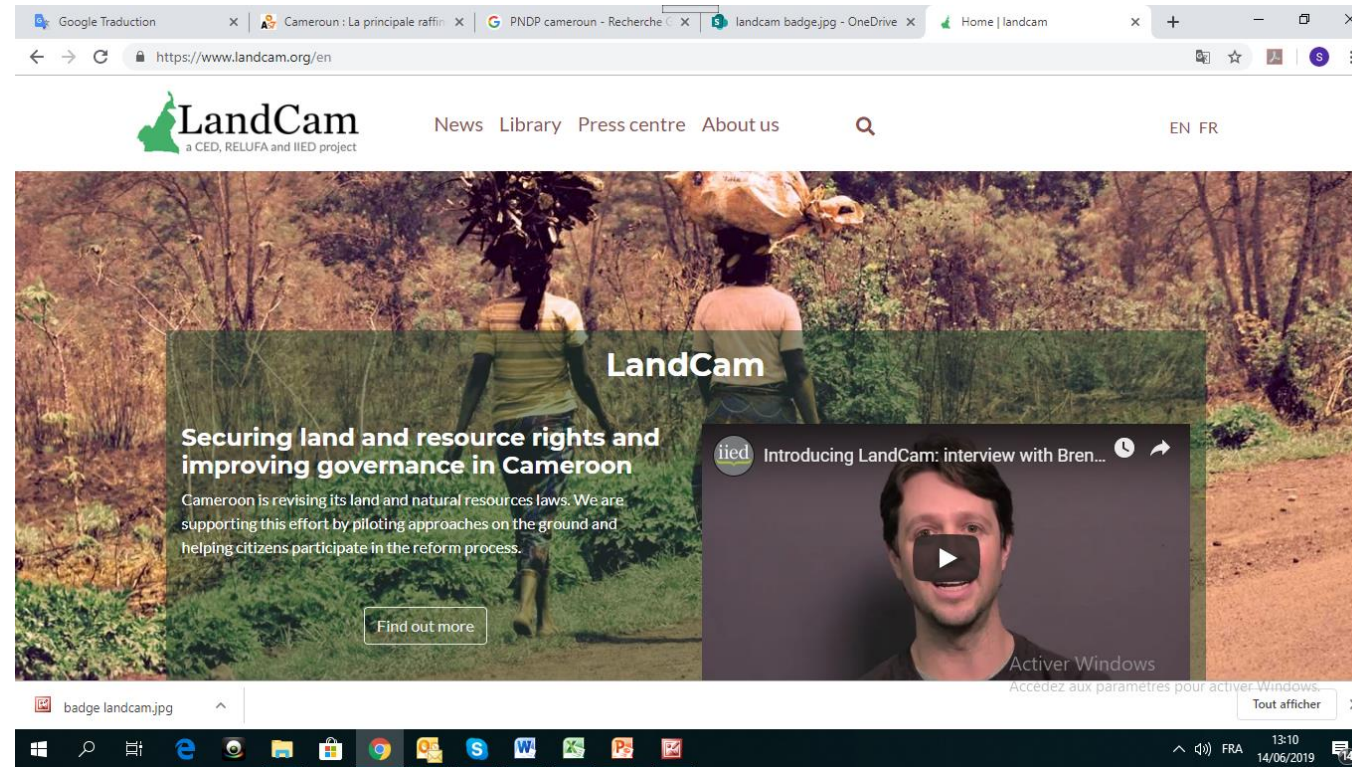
Google Traduction × Cameroun : La principale raffin × PNDP cameroun - Recherche × landcam badge.jpg - OneDrive × Home | landcam ×

https://www.landcam.org/en

LandCam
a CED, RELUFA and IIED project

News Library Press centre About us

EN FR

LandCam

Securing land and resource rights and improving governance in Cameroon

Cameroon is revising its land and natural resources laws. We are supporting this effort by piloting approaches on the ground and helping citizens participate in the reform process.

Find out more

iied Introducing LandCam: interview with Bren...

Activer Windows
Accedez aux paramètres pour activer Windows.

badge landcam.jpg

Tout afficher

FRA 13:10 14/06/2019